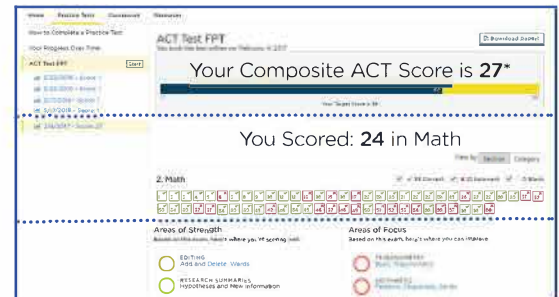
Home Practice Tests Classroom Resources

How to Complete a Practice Test

Your Progress Over Time

ACT Test FPT Start

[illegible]

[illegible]

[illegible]

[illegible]

2/4/2017 - Score 27

ACT Test FPT

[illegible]

Download Scores

Your Composite ACT Score is 27*

Your Target Score is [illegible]

You Scored: 24 in Math

View by: Section Category

2. Math

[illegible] Correct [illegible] Incorrect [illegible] Blank

Areas of Strength

Based on this exam, here's where you're scoring well.

EDITING
Add and Delete Words

RESEARCH SUMMARIES
Hypotheses and New Information

Areas of Focus

Based on this exam, here's where you can improve.

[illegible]

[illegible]